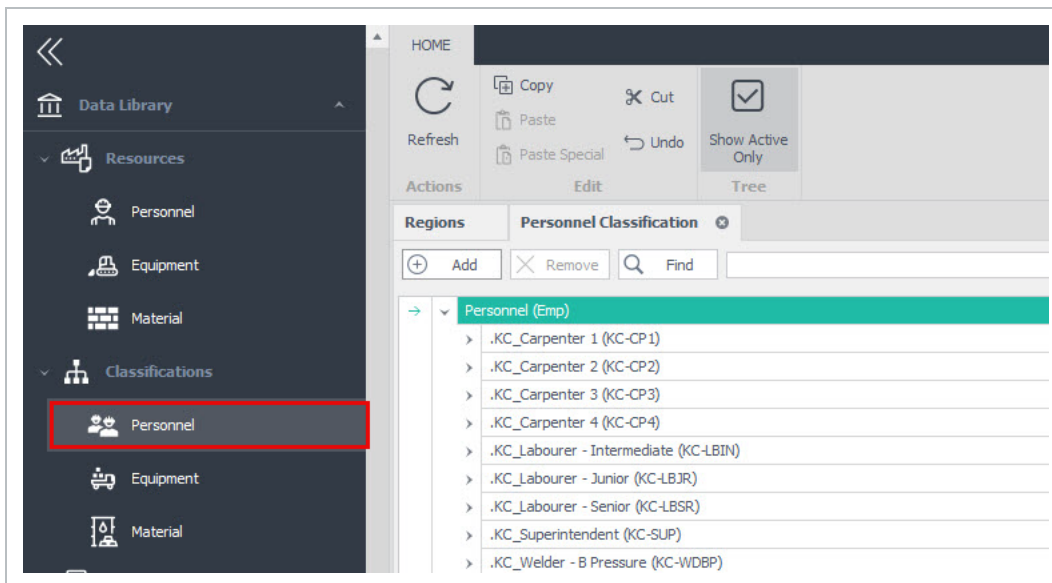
Data Library

Resources

Personnel

Equipment

Material

Classifications

Personnel

Equipment

Material

HOME

Refresh

Actions

Copy

Paste

Paste Special

Cut

Undo

Edit

Show Active Only

Tree

Regions

Personnel Classification

Add

Remove

Find

Personnel (Emp)

.KC_Carpenter 1 (KC-CP1)

.KC_Carpenter 2 (KC-CP2)

.KC_Carpenter 3 (KC-CP3)

.KC_Carpenter 4 (KC-CP4)

.KC_Labourer - Intermediate (KC-LBIN)

.KC_Labourer - Junior (KC-LBJR)

.KC_Labourer - Senior (KC-LBSR)

.KC_Superintendent (KC-SUP)

.KC_Welder - B Pressure (KC-WDBP)